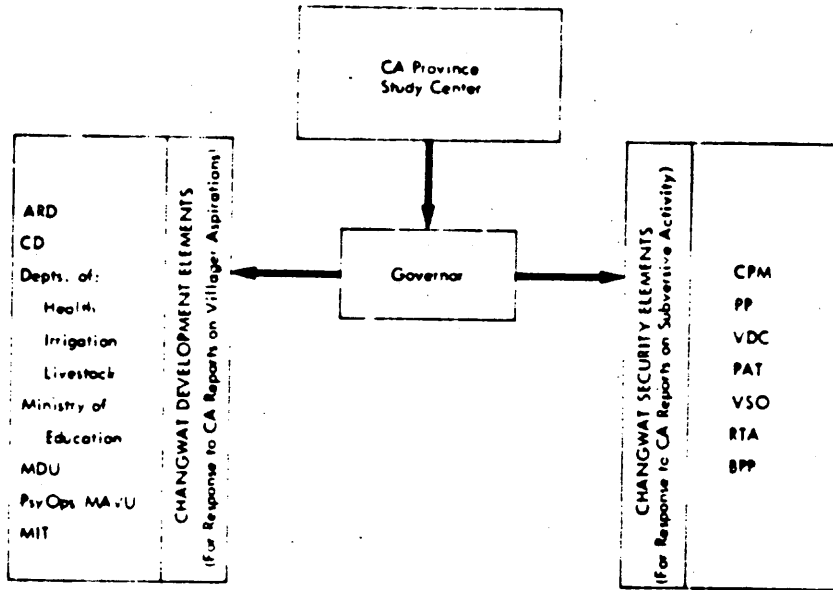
CA Province Study Center

ARD
CD
Depts. of:
Health
Irrigation
Livestock
Ministry of
Education
MDU
PsyOps MAVU
MIT

CHANGWAT DEVELOPMENT ELEMENTS
(For Response to CA Reports on Village Aspirations)

Governor

CHANGWAT SECURITY ELEMENTS
(For Response to CA Reports on Subversive Activity)

CPM
PP
VDC
PAT
VSO
RTA
BPP